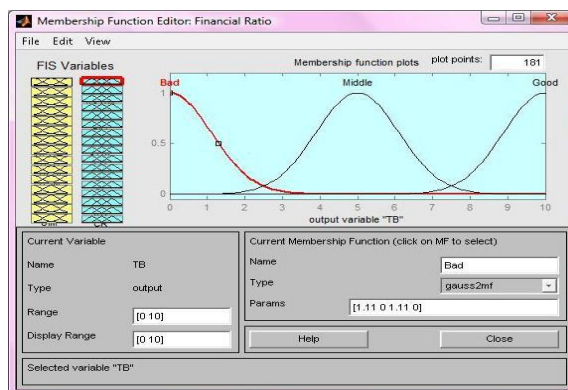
Membership Function Editor: Financial Ratio

File Edit View

FIS Variables

Membership function plots plot points: 181

Bad Middle Good

1

0.5

0

0 1 2 3 4 5 6 7 8 9 10

output variable "TB"

Current Variable

Name TB

Type output

Range [0 10]

Display Range [0 10]

Current Membership Function (click on MF to select)

Name Bad

Type gauss2mf

Params [1.11 0 1.11 0]

Help

Close

Selected variable "TB"